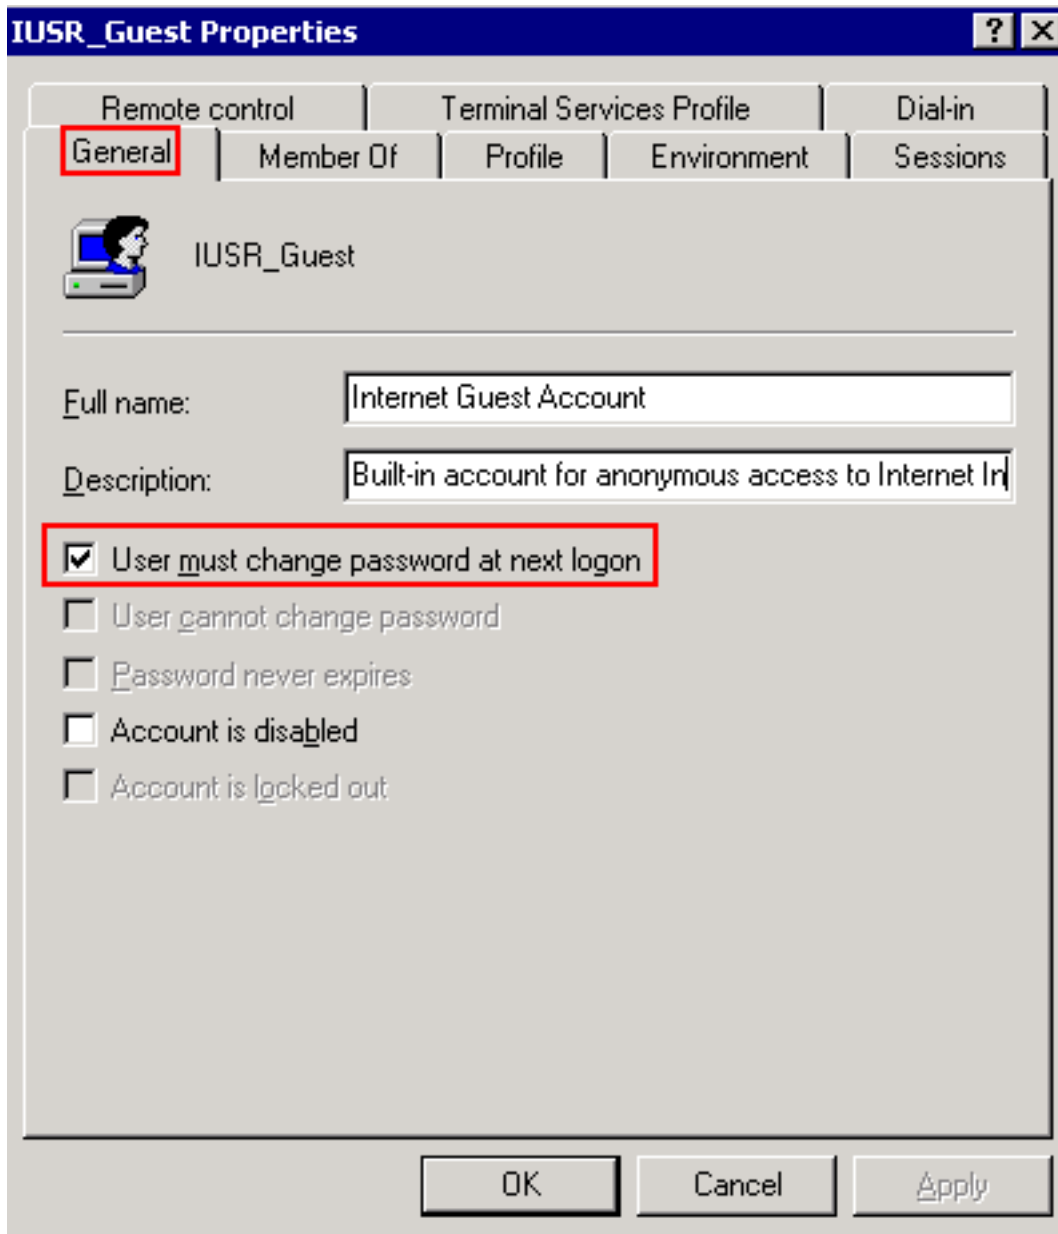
IUSR_Guest Properties ? X

Remote control | Terminal Services Profile | Dial-in
General | Member Of | Profile | Environment | Sessions

IUSR_Guest

Full name: Internet Guest Account

Description: Built-in account for anonymous access to Internet In

User must change password at next logon

User cannot change password

Password never expires

Account is disabled

Account is locked out

OK Cancel Apply